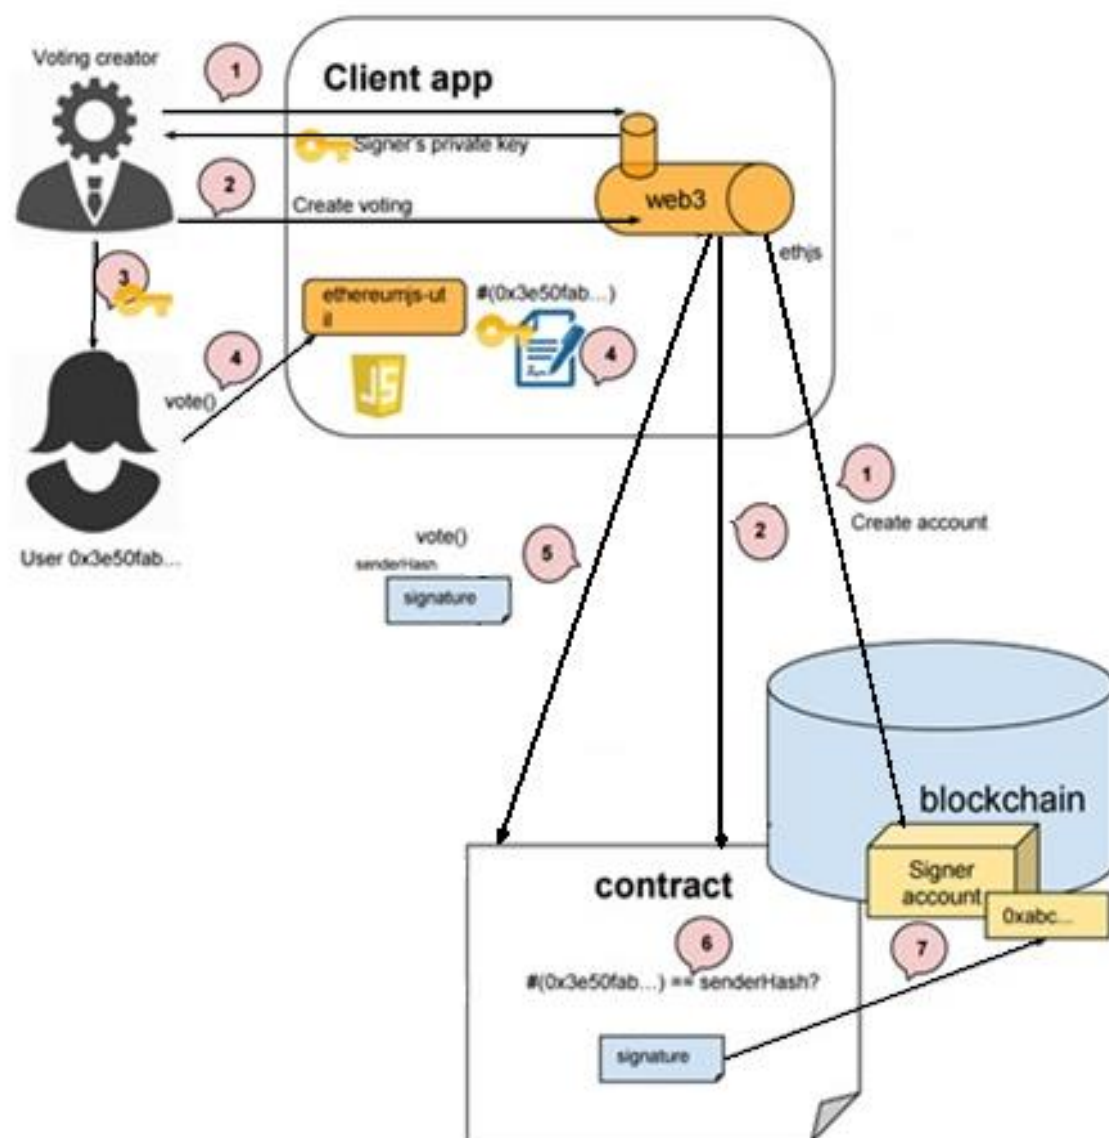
Voting creator

1

Client app

Signer's private key

2

Create voting

web3

ethjs

3

ethereumjs-util

#(0x3e50fab...)

4

4

vote()

JS

User 0x3e50fab...

1

Create account

vote()

senderHash

5

2

signature

blockchain

contract

Signer account

0xabc...

6

7

#(0x3e50fab...) == senderHash?

signature